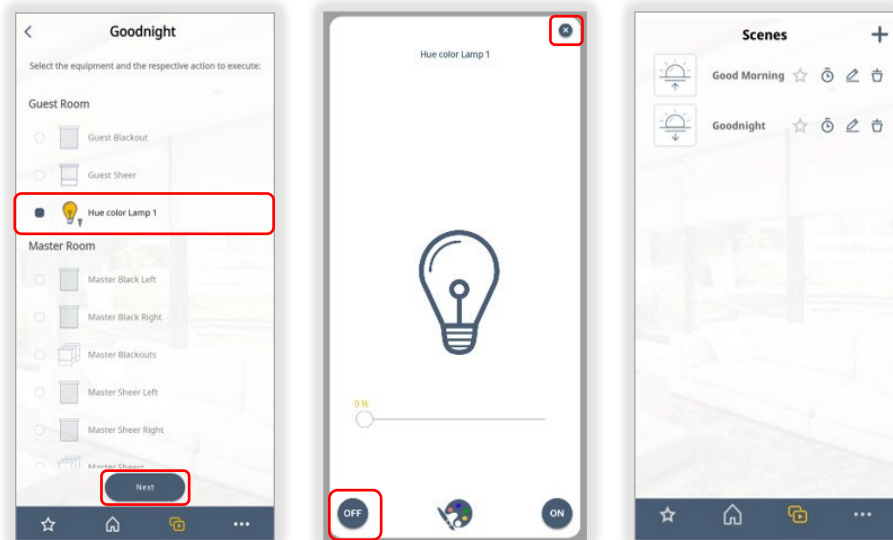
Goodnight

Select the equipment and the respective action to execute:

Guest Room

Guest Blackout

Guest Sheer

Hue color Lamp 1

Master Room

Master Black Left

Master Black Right

Master Blackouts

Master Sheer Left

Master Sheer Right

Master Sheers

Next

Hue color Lamp 1

0 %

OFF

ON

Scenes

Good Morning

Goodnight